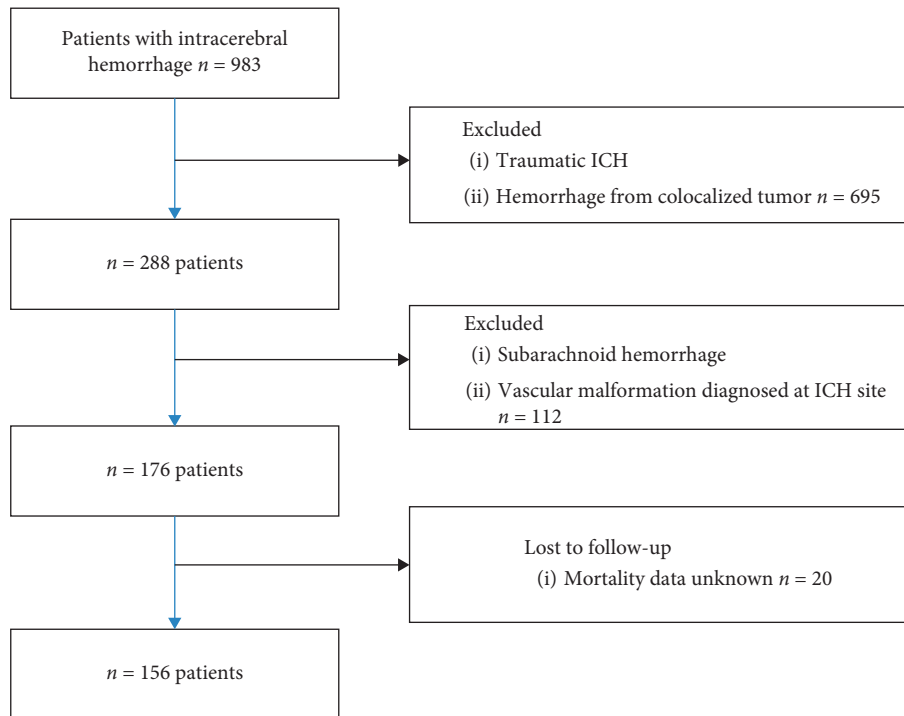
Patients with intracerebral hemorrhage $n = 983$

Excluded
(i) Traumatic ICH
(ii) Hemorrhage from colocalized tumor $n = 695$

$n = 288$ patients

Excluded
(i) Subarachnoid hemorrhage
(ii) Vascular malformation diagnosed at ICH site $n = 112$

$n = 176$ patients

Lost to follow-up
(i) Mortality data unknown $n = 20$

$n = 156$ patients